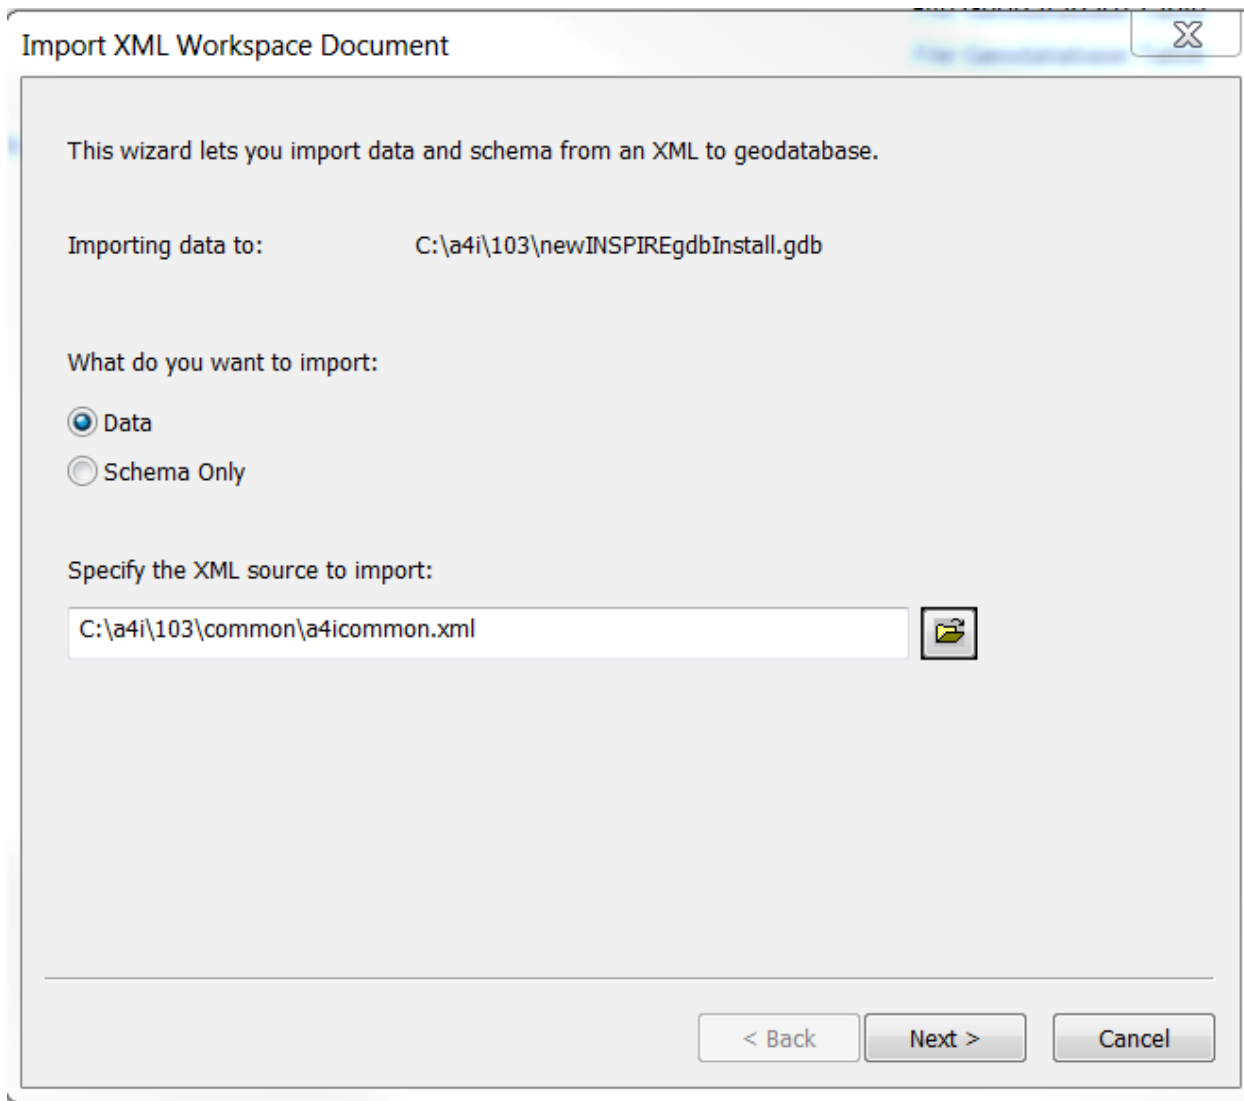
Import XML Workspace Document

This wizard lets you import data and schema from an XML to geodatabase.

Importing data to: C:\a4i\103\newINSPIREgdbInstall.gdb

What do you want to import:

Data

Schema Only

Specify the XML source to import:

C:\a4i\103\common\a4icommon.xml

< Back

Next >

Cancel